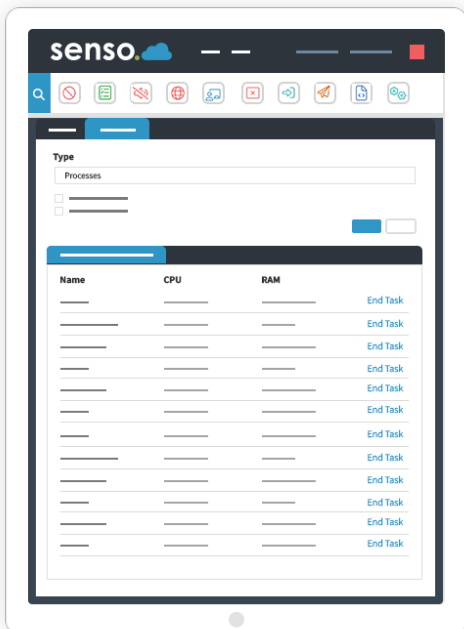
senso.

Type

Processes

| Name | CPU | RAM | |
|---|---|---|---|
| | | | End Task |
| | | | End Task |
| | | | End Task |
| | | | End Task |
| | | | End Task |
| | | | End Task |
| | | | End Task |
| | | | End Task |
| | | | End Task |
| | | | End Task |
| | | | End Task |
| | | | End Task |